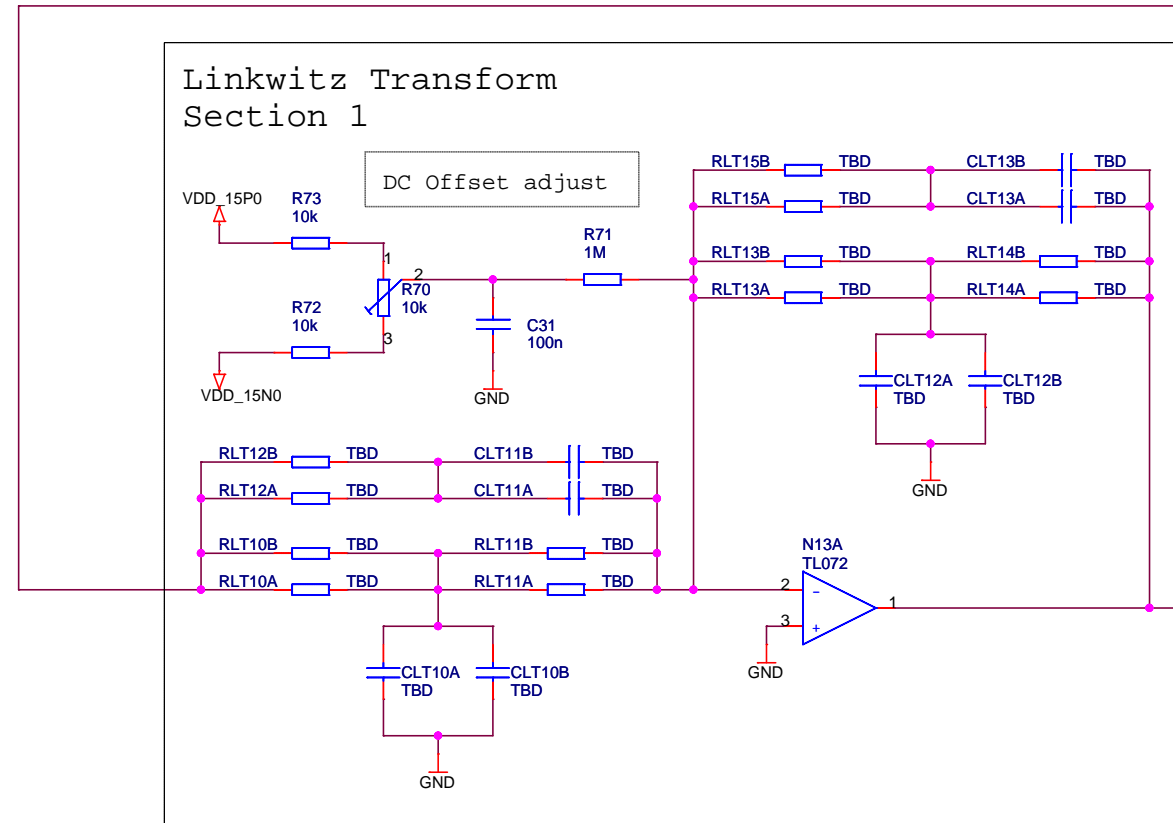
Linkwitz Transform
Section 1

DC Offset adjust

VDD_15P0
R73
10k
1
R70
10k
2
3
R72
10k
VDD_15N0
R71
1M
C31
100n
GND

RLT15B TBD CLT13B TBD
RLT15A TBD CLT13A TBD
RLT13B TBD RLT14B TBD
RLT13A TBD RLT14A TBD
CLT12A TBD
CLT12B TBD
GND

RLT12B TBD CLT11B TBD
RLT12A TBD CLT11A TBD
RLT10B TBD RLT11B TBD
RLT10A TBD RLT11A TBD
CLT10A TBD
CLT10B TBD
GND

N13A
TL072
2
3
1
GND